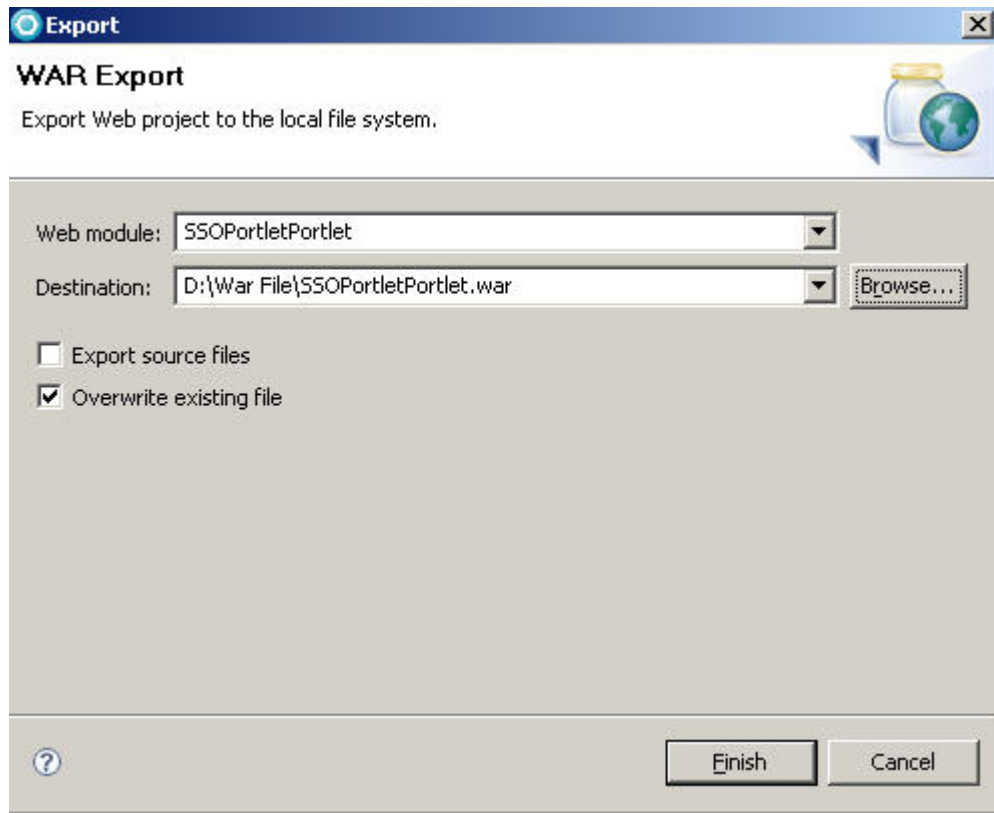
Export

WAR Export

Export Web project to the local file system.

Web module: SSOPortletPortlet

Destination: D:\War File\SSOPortletPortlet.war

Browse...

Export source files

Overwrite existing file

Finish

Cancel